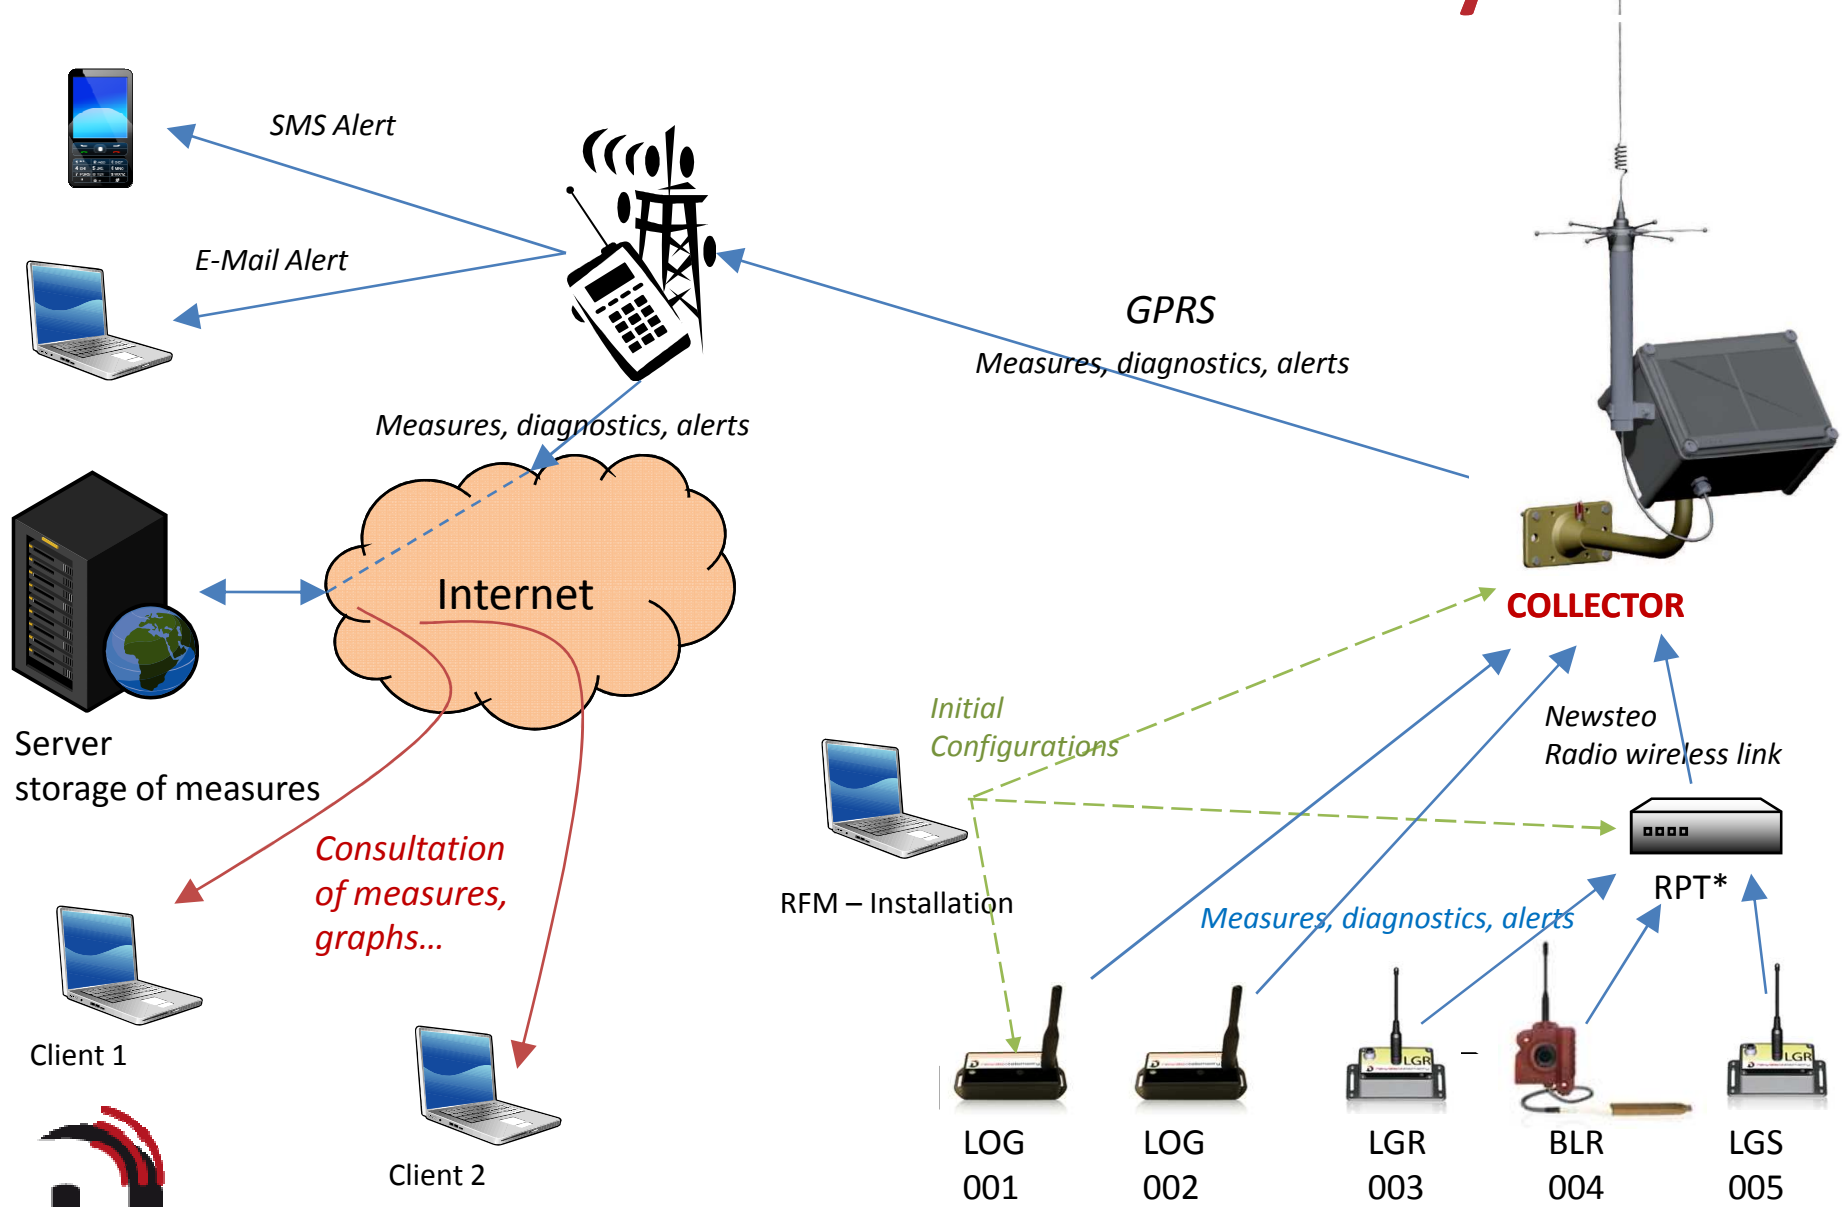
SMS Alert

E-Mail Alert

GPRS

Measures, diagnostics, alerts

Measures, diagnostics, alerts

Internet

Server
storage of measures

COLLECTOR

Initial
Configurations

Newsteo
Radio wireless link

RPT*

RFM – Installation

Measures, diagnostics, alerts

Consultation
of measures,
graphs...

Client 1

Client 2

LOG
001

LOG
002

LGR
003

BLR
004

LGS
005